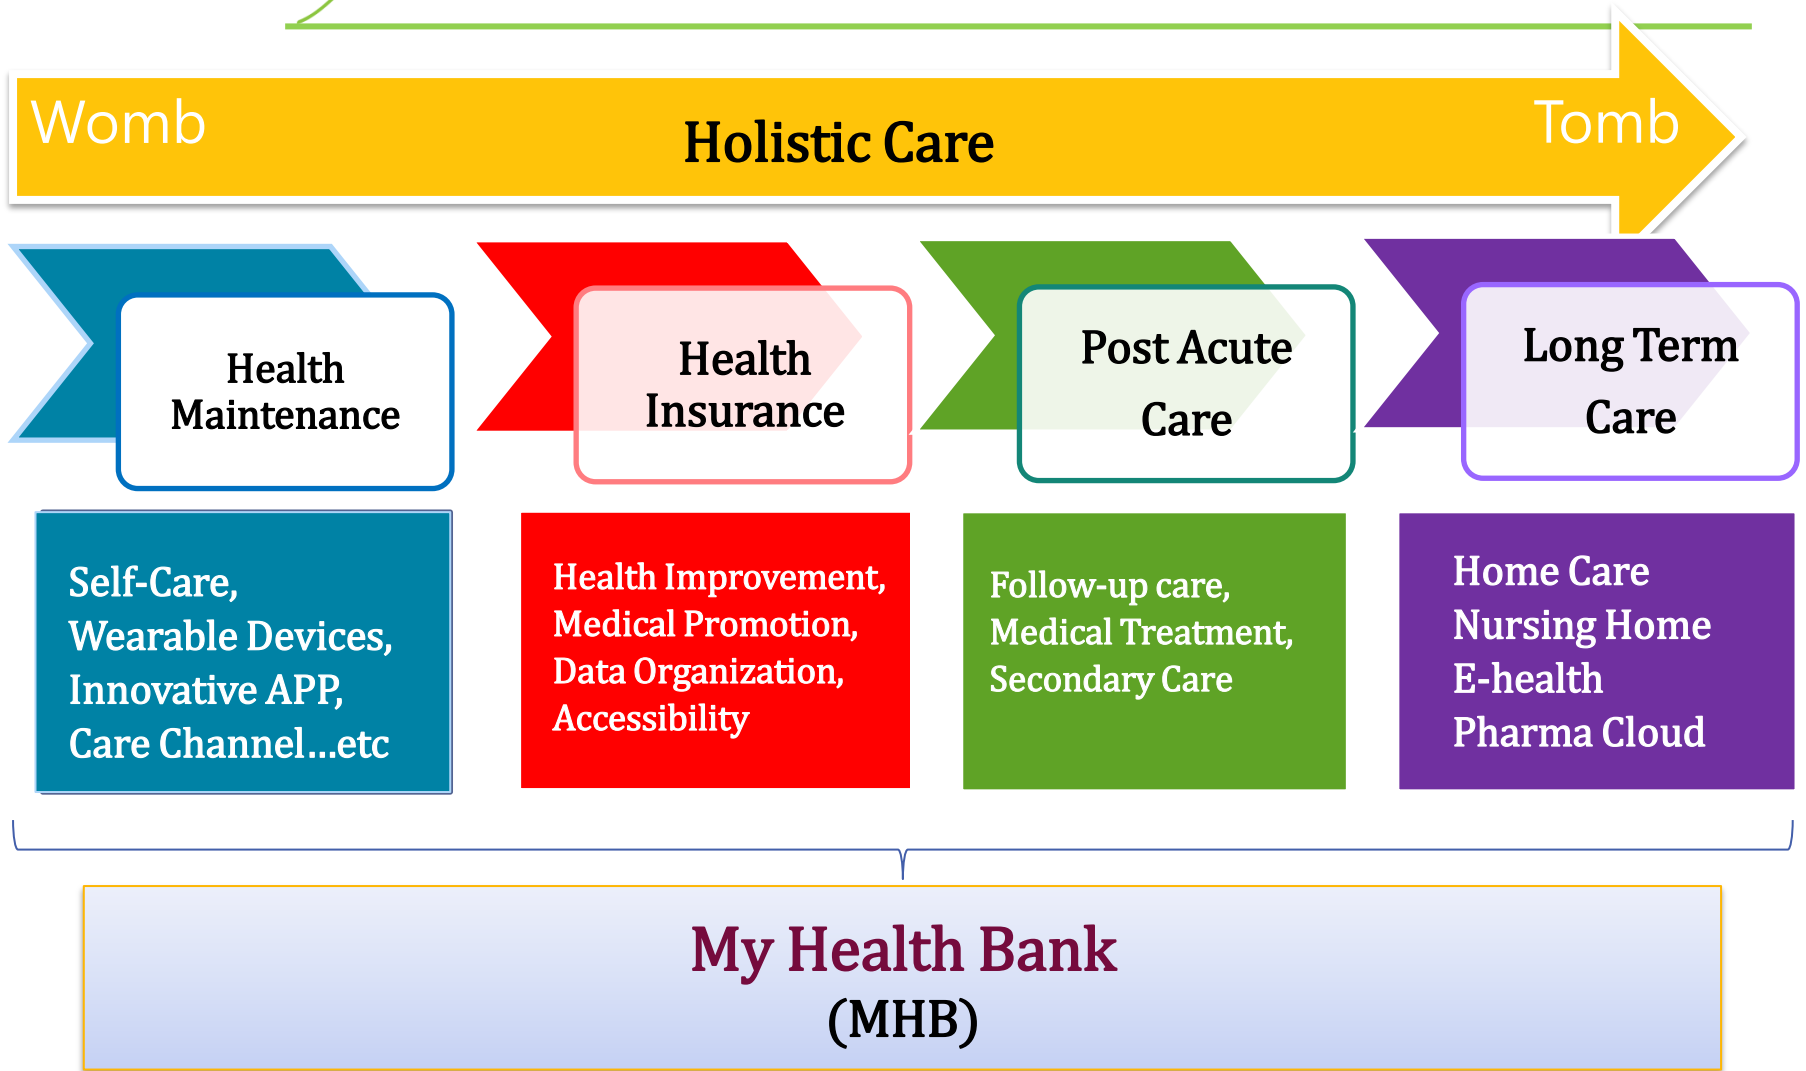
Womb

Holistic Care

Tomb

Health Maintenance

Health Insurance

Post Acute Care

Long Term Care

Self-Care,
Wearable Devices,
Innovative APP,
Care Channel...etc

Health Improvement,
Medical Promotion,
Data Organization,
Accessibility

Follow-up care,
Medical Treatment,
Secondary Care

Home Care
Nursing Home
E-health
Pharma Cloud

My Health Bank
(MHB)